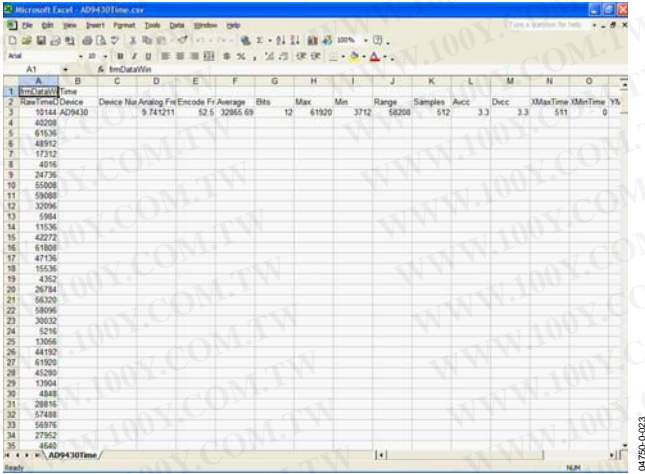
Microsoft Excel - AD9430Time.csv

File Edit View Insert Format Tools Data Window Help

Type a question for help

Arial 10 B I U 100%

A1 fx frmDataWin

| | A | B | C | D | E | F | G | H | I | J | K | L | M | N | O |
|---|---|---|---|---|---|---|---|---|---|---|---|---|---|---|---|
| 1 | frmDataWi | Time | | | | | | | | | | | | | |
| 2 | RawTimeD | Device | Device Nu | Analog Fre | Encode Fr | Average | Bits | Max | Min | Range | Samples | Avcc | Dvcc | XMaxTime | XMinTime |
| 3 | 10144 | AD9430 | | 9.741211 | 52.5 | 32865.69 | 12 | 61920 | 3712 | 58208 | 512 | 3.3 | 3.3 | 511 | 0 |
| 4 | 40208 | | | | | | | | | | | | | | |
| 5 | 61536 | | | | | | | | | | | | | | |
| 6 | 48912 | | | | | | | | | | | | | | |
| 7 | 17312 | | | | | | | | | | | | | | |
| 8 | 4016 | | | | | | | | | | | | | | |
| 9 | 24736 | | | | | | | | | | | | | | |
| 10 | 55008 | | | | | | | | | | | | | | |
| 11 | 59088 | | | | | | | | | | | | | | |
| 12 | 32096 | | | | | | | | | | | | | | |
| 13 | 5984 | | | | | | | | | | | | | | |
| 14 | 11536 | | | | | | | | | | | | | | |
| 15 | 42272 | | | | | | | | | | | | | | |
| 16 | 61808 | | | | | | | | | | | | | | |
| 17 | 47136 | | | | | | | | | | | | | | |
| 18 | 15536 | | | | | | | | | | | | | | |
| 19 | 4352 | | | | | | | | | | | | | | |
| 20 | 26784 | | | | | | | | | | | | | | |
| 21 | 56320 | | | | | | | | | | | | | | |
| 22 | 58096 | | | | | | | | | | | | | | |
| 23 | 30032 | | | | | | | | | | | | | | |
| 24 | 5216 | | | | | | | | | | | | | | |
| 25 | 13056 | | | | | | | | | | | | | | |
| 26 | 44192 | | | | | | | | | | | | | | |
| 27 | 61920 | | | | | | | | | | | | | | |
| 28 | 45280 | | | | | | | | | | | | | | |
| 29 | 13904 | | | | | | | | | | | | | | |
| 30 | 4848 | | | | | | | | | | | | | | |
| 31 | 28816 | | | | | | | | | | | | | | |
| 32 | 57488 | | | | | | | | | | | | | | |
| 33 | 56976 | | | | | | | | | | | | | | |
| 34 | 27952 | | | | | | | | | | | | | | |
| 35 | 4640 | | | | | | | | | | | | | | |

AD9430Time

Ready NUM

WWW.100Y.COM.TW

04750-0-023